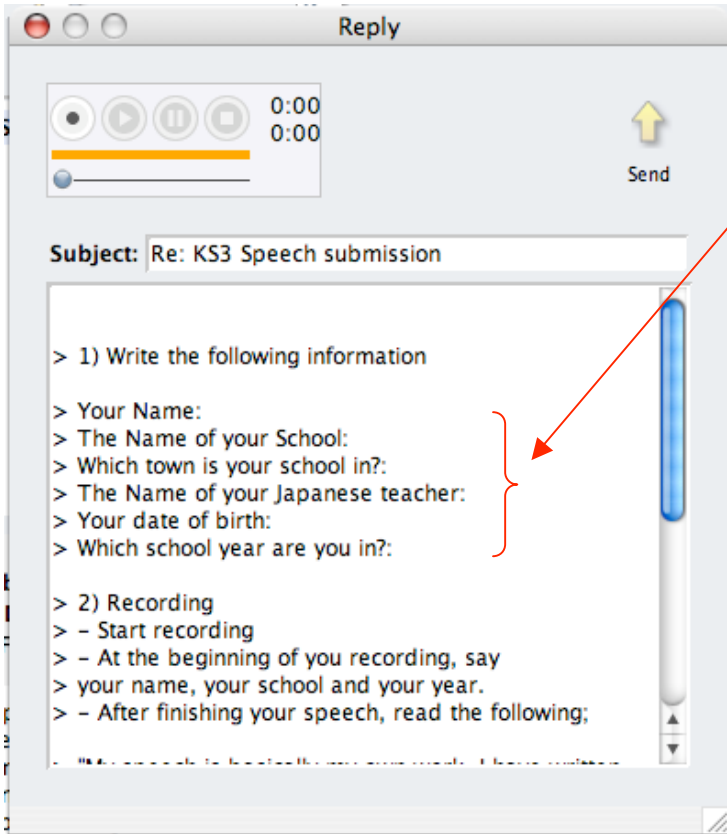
Reply

0:00
0:00

Send

Subject: Re: KS3 Speech submission

> 1) Write the following information

> Your Name:
> The Name of your School:
> Which town is your school in?:
> The Name of your Japanese teacher:
> Your date of birth:
> Which school year are you in?:

> 2) Recording
> - Start recording
> - At the beginning of you recording, say your name, your school and your year.
> - After finishing your speech, read the following;

> "My speech is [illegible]